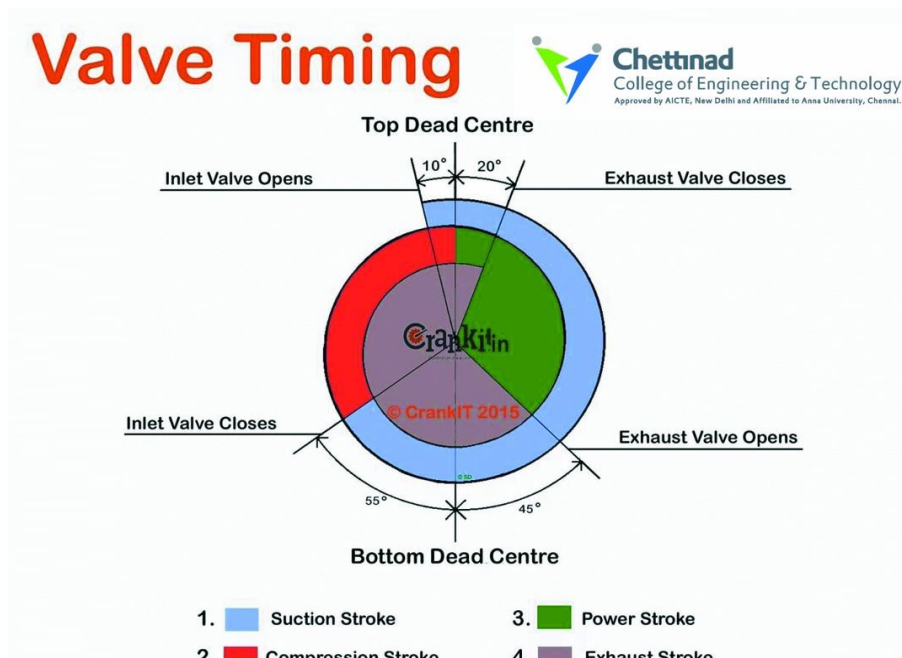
Valve Timing

Chettinad
College of Engineering & Technology
Approved by AICTE, New Delhi and Affiliated to Anna University, Chennai.

Top Dead Centre

10°

20°

Inlet Valve Opens

Exhaust Valve Closes

CranKit.in

© CrankIT 2015

Inlet Valve Closes

Exhaust Valve Opens

55°

45°

Bottom Dead Centre

1. Suction Stroke

3. Power Stroke

2. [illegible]

4. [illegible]